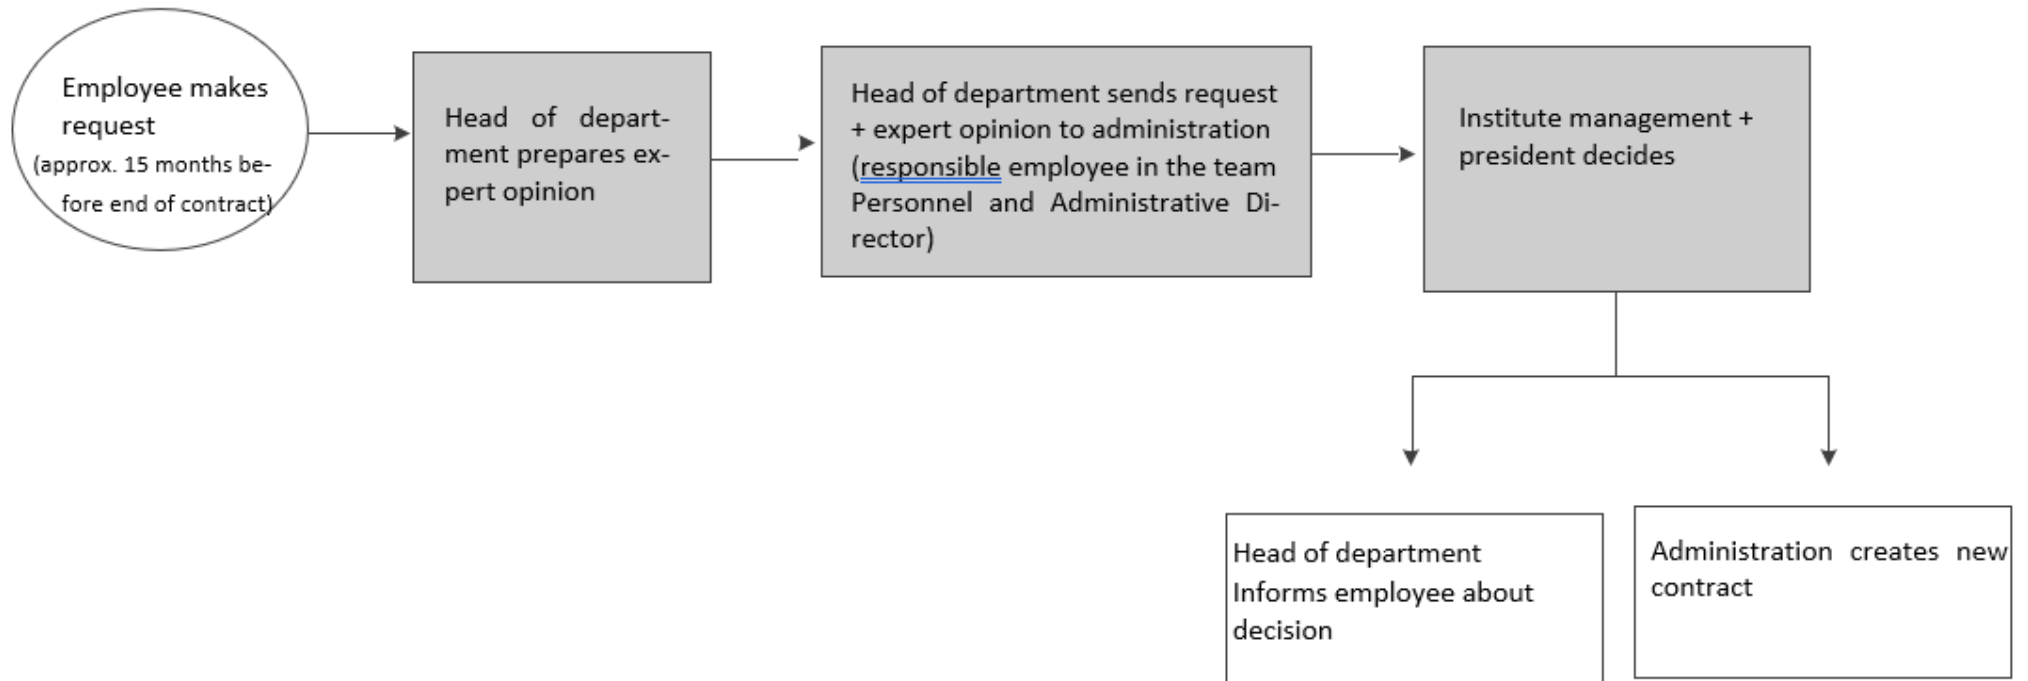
Employee makes request (approx. 15 months before end of contract)

Head of department prepares expert opinion

Head of department sends request + expert opinion to administration (responsible employee in the team Personnel and Administrative Director)

Institute management + president decides

Head of department Informs employee about decision

Administration creates new contract